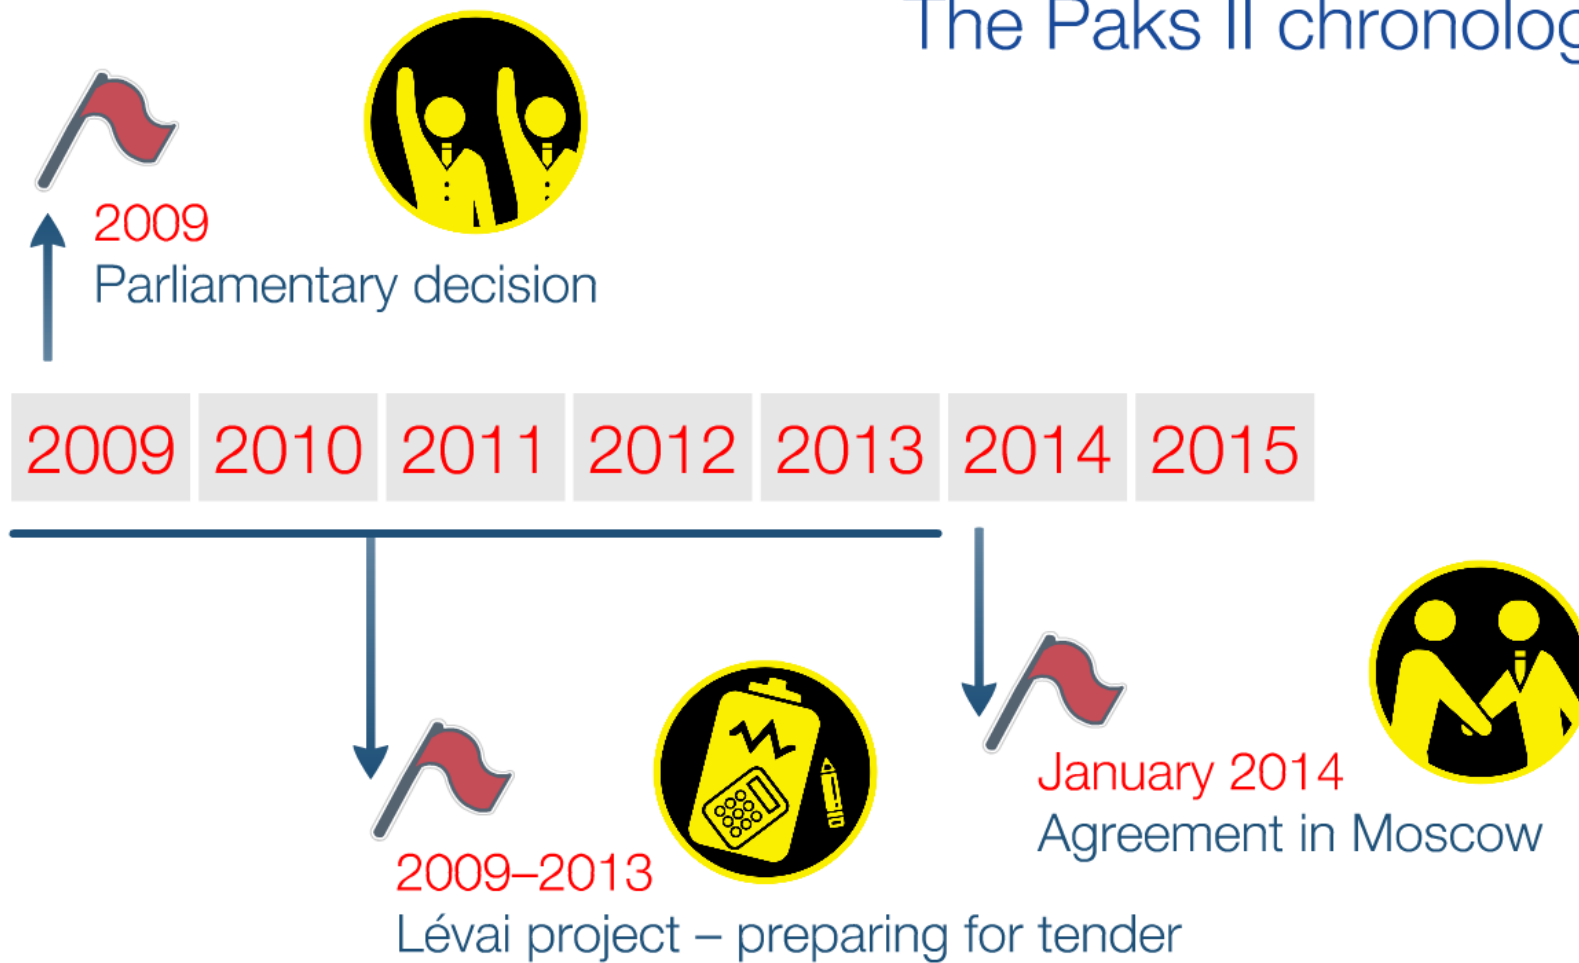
The Paks II chronolog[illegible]

2009
Parliamentary decision

| 2009 | 2010 | 2011 | 2012 | 2013 | 2014 | 2015 |
|---|---|---|---|---|---|---|

2009–2013
Lévai project – preparing for tender

January 2014
Agreement in Moscow